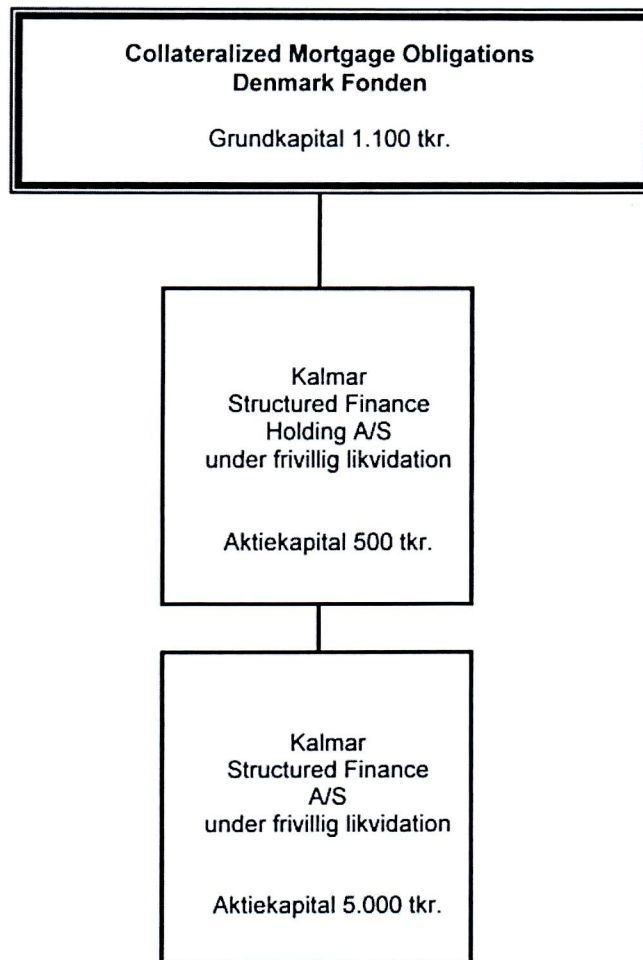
**Collateralized Mortgage Obligations Denmark Fonden**

Grundkapital 1.100 tkr.

Kalmar Structured Finance Holding A/S under frivillig likvidation

Aktiekapital 500 tkr.

Kalmar Structured Finance A/S under frivillig likvidation

Aktiekapital 5.000 tkr.